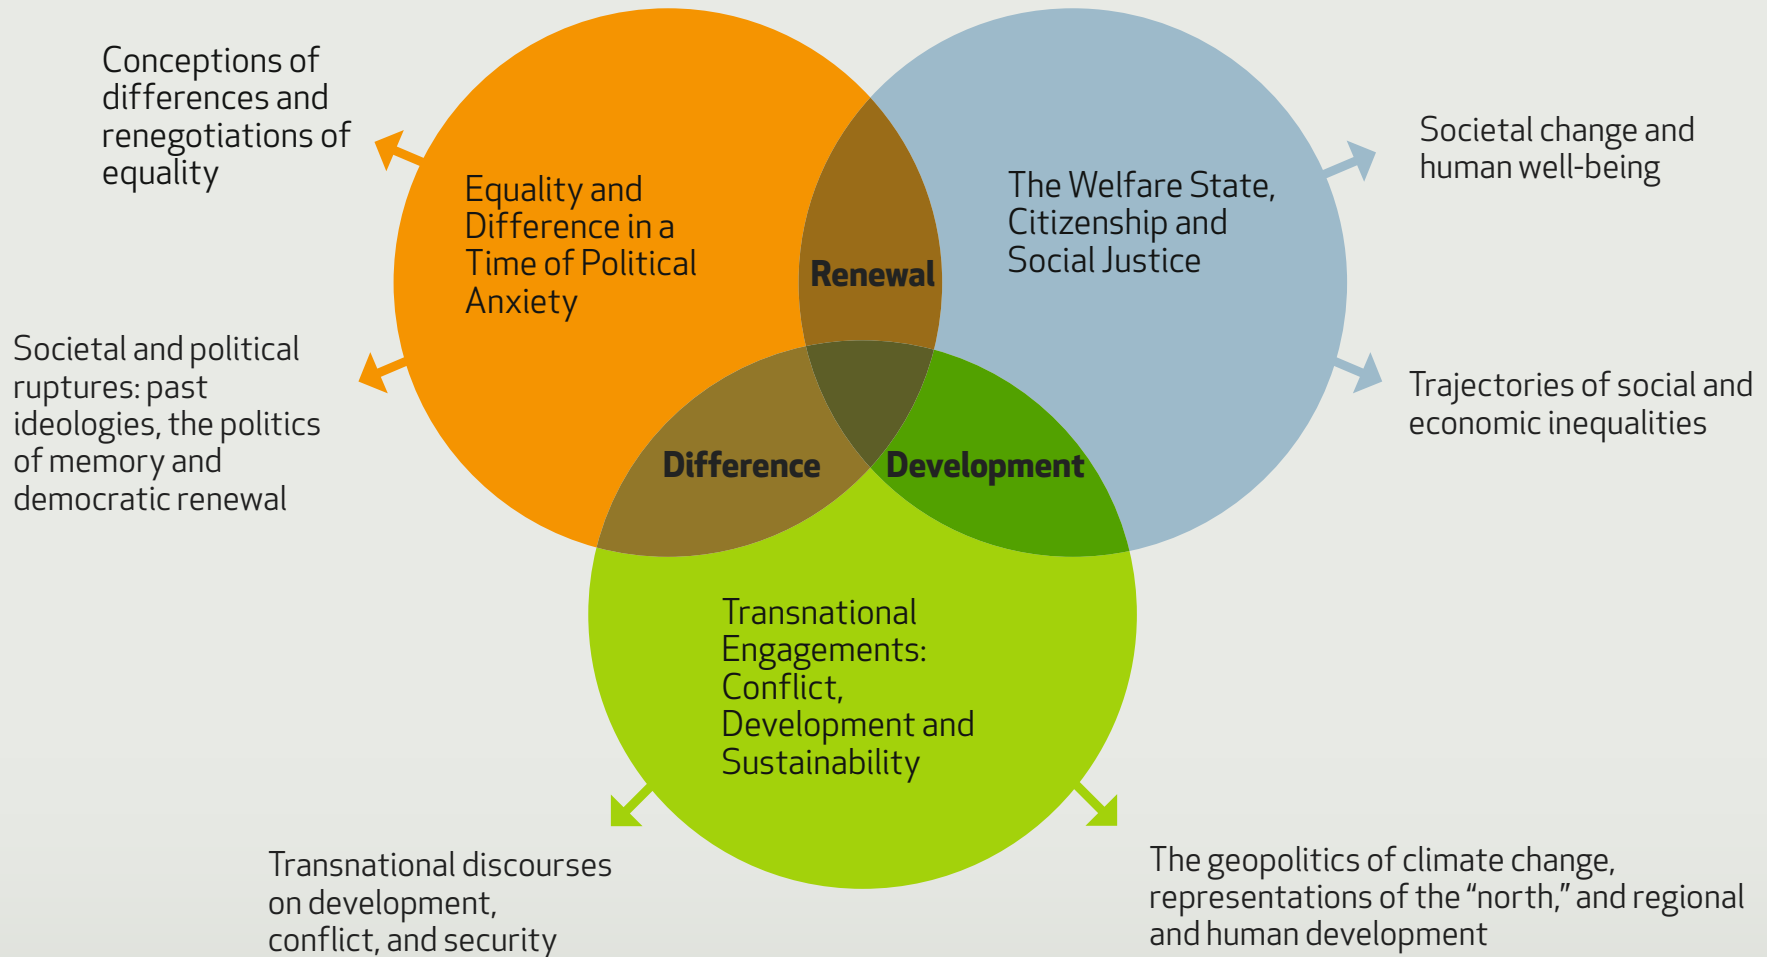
Conceptions of differences and renegotiations of equality

Equality and Difference in a Time of Political Anxiety

Renewal

The Welfare State, Citizenship and Social Justice

Societal change and human well-being

Societal and political ruptures: past ideologies, the politics of memory and democratic renewal

Difference

Development

Trajectories of social and economic inequalities

Transnational Engagements: Conflict, Development and Sustainability

Transnational discourses on development, conflict, and security

The geopolitics of climate change, representations of the "north," and regional and human development